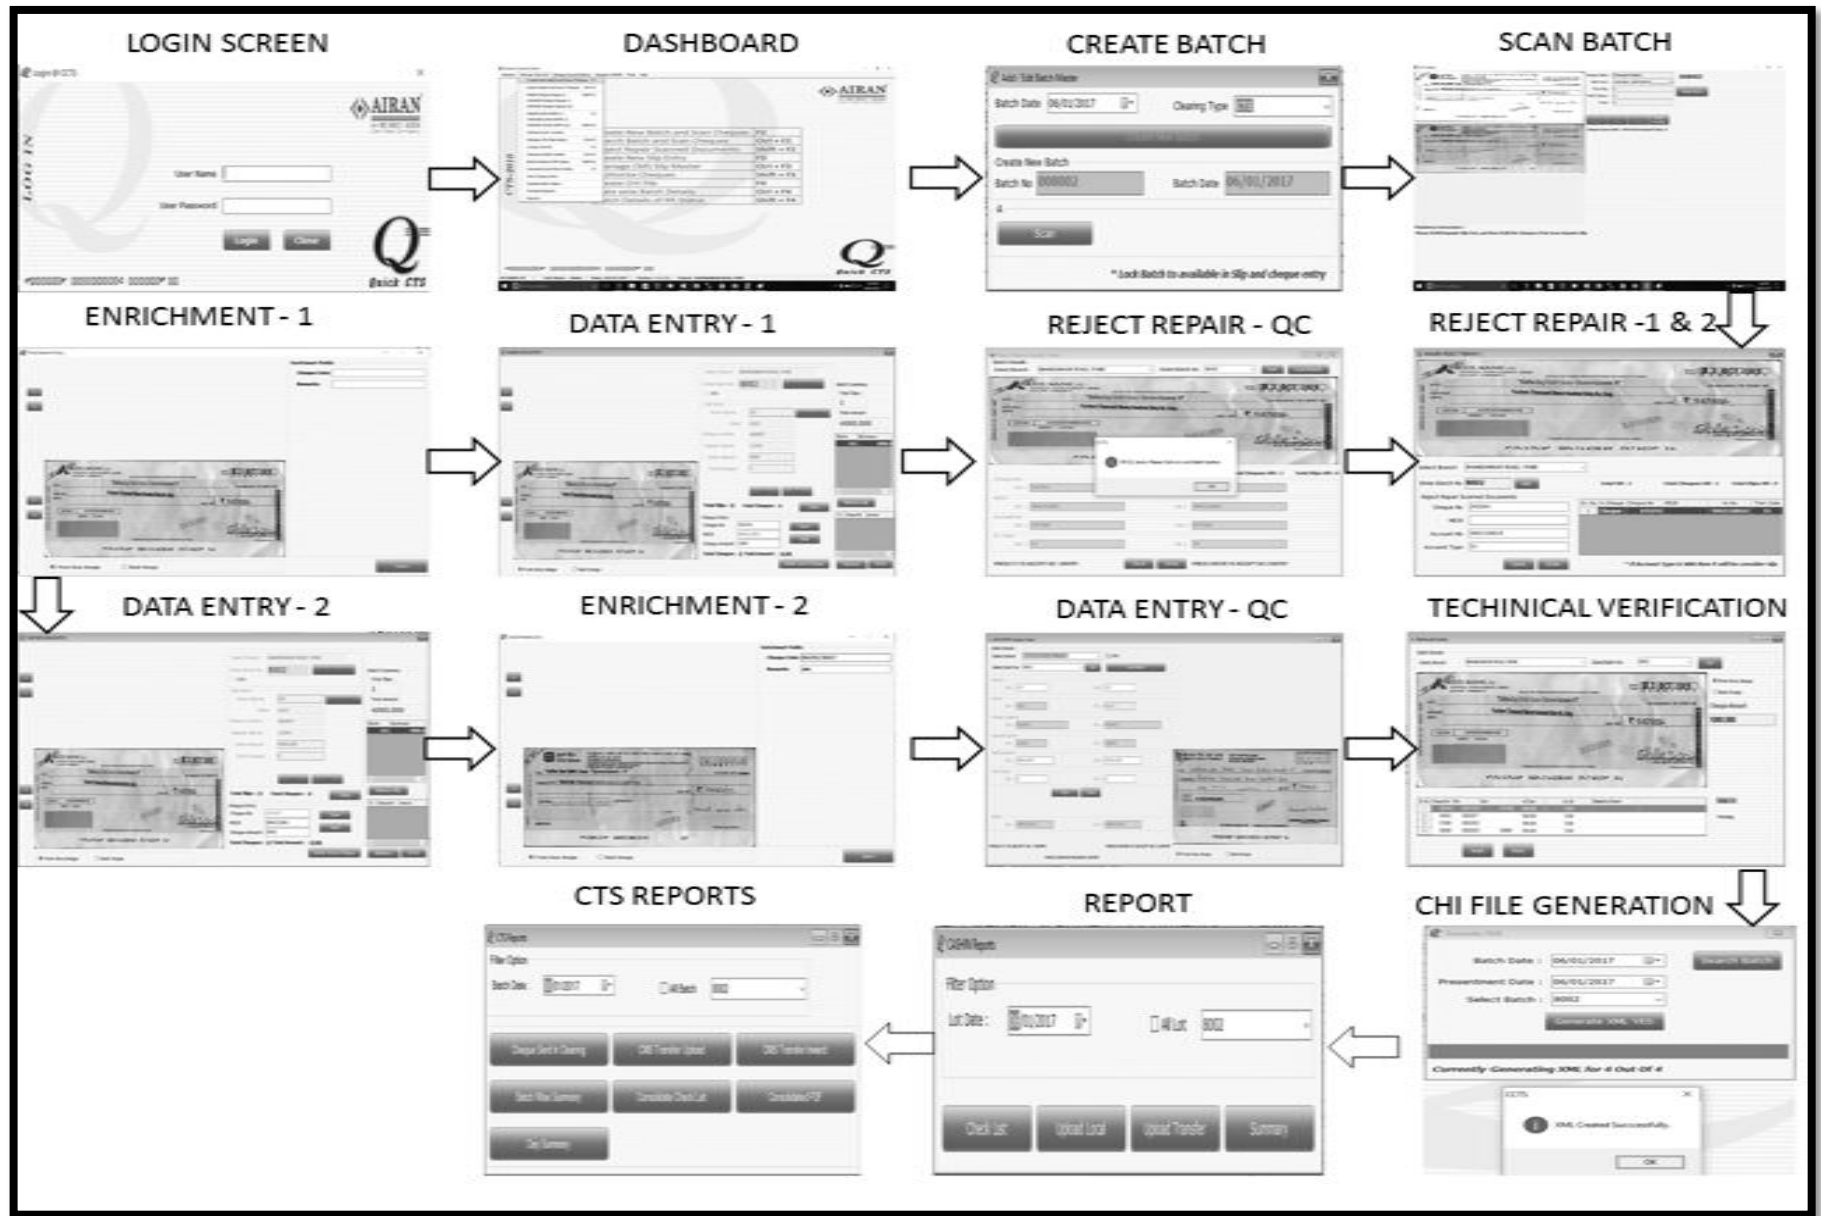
LOGIN SCREEN

AIRAN

LOGIN

User Name

User Password

Login

Close

Quick CTS

DASHBOARD

AIRAN

Quick CTS

CREATE BATCH

Batch Date 06/01/2017

Clearing Type

Create New Batch

Batch No 000002

Batch Date 06/01/2017

Scan

* Lock Batch to available in Slip and cheque entry

SCAN BATCH

ENRICHMENT - 1

DATA ENTRY - 1

REJECT REPAIR - QC

REJECT REPAIR -1 & 2

DATA ENTRY - 2

ENRICHMENT - 2

DATA ENTRY - QC

TECHINICAL VERIFICATION

CTS REPORTS

CTS Reports

Filter Option

Batch Date 06/01/2017

All Batch 0002

Cheque Sent in Clearing

CBS Transfer Upload

CBS Transfer Inward

Batch Wise Summary

Consolidate Check List

Consolidated PDF

Day Summary

REPORT

CASHIN Reports

Filter Option

List Date : 06/01/2017

All List 0002

Check List

Upload Local

Upload Transfer

Summary

CHI FILE GENERATION

Batch Date : 06/01/2017

Presentment Date : 06/01/2017

Select Batch : 0002

Search Batch

Generate XML

Currently Generating XML for 4 Out Of 4

CTS

XML Created Successfully.

OK